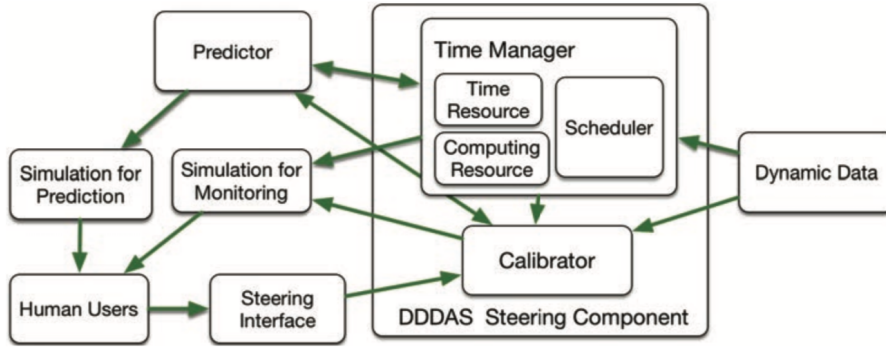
Predictor

Time Manager

Time Resource

Computing Resource

Scheduler

Simulation for Prediction

Simulation for Monitoring

Dynamic Data

Calibrator

Human Users

Steering Interface

DDDAS Steering Component